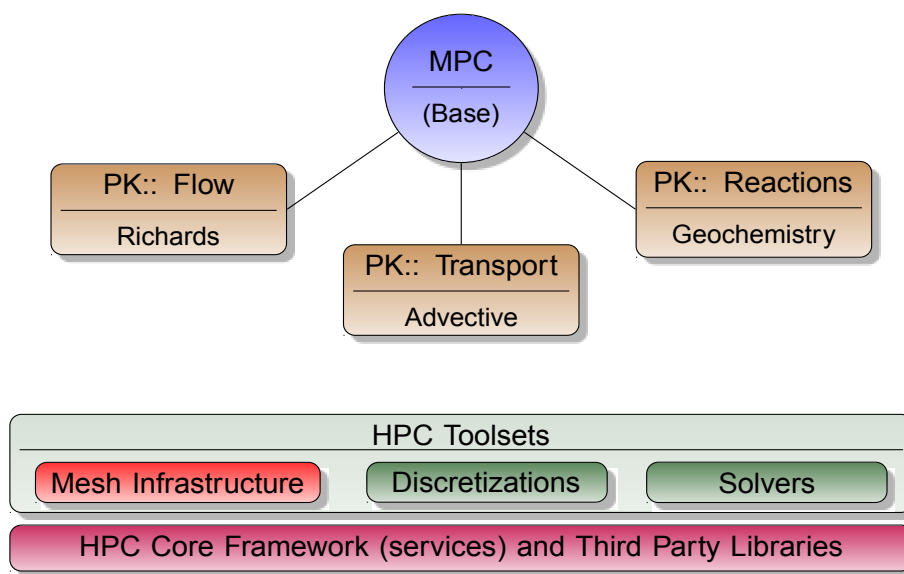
MPC
(Base)

PK:: Flow
Richards

PK:: Transport
Advective

PK:: Reactions
Geochemistry

HPC Toolsets
Mesh Infrastructure
Discretizations
Solvers

HPC Core Framework (services) and Third Party Libraries